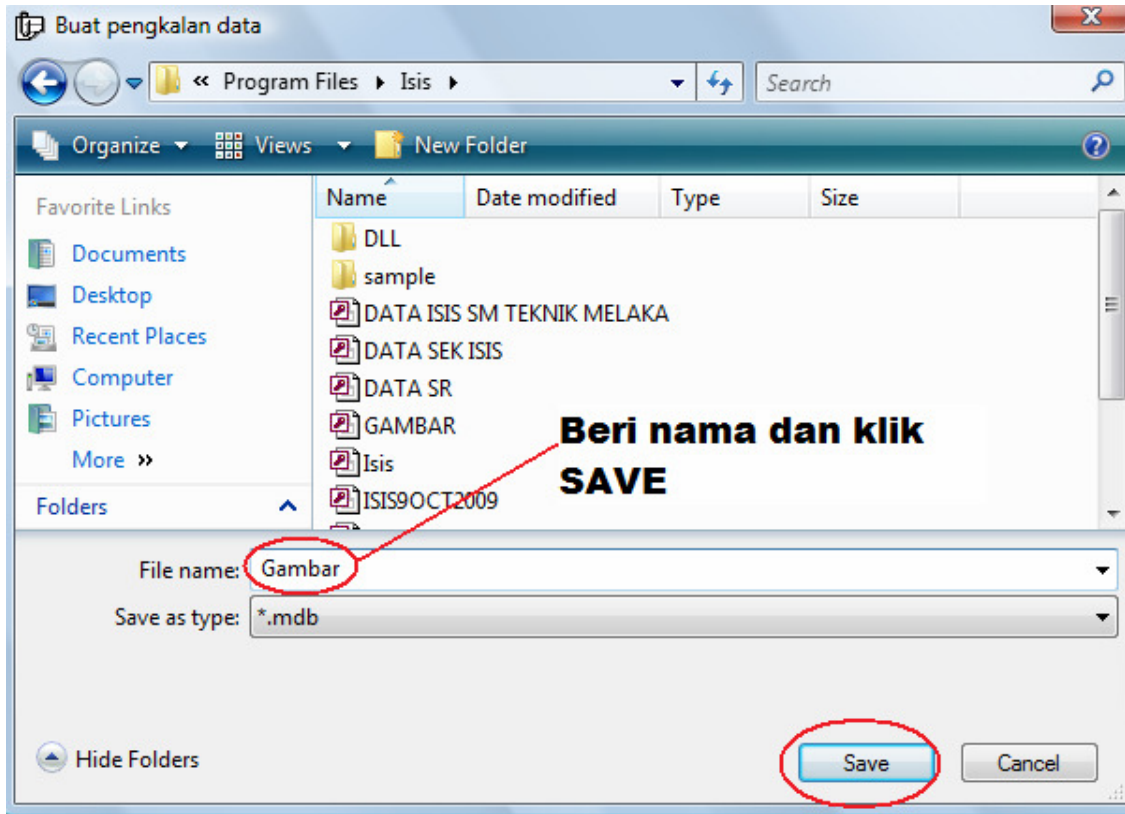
Buat pengkalan data

« Program Files ▸ Isis ▸

Search

Organize ▾ Views ▾ New Folder

Favorite Links
Documents
Desktop
Recent Places
Computer
Pictures
More »

Folders

| Name | Date modified | Type | Size |
|---|---|---|---|
| DLL | | | |
| sample | | | |
| DATA ISIS SM TEKNIK MELAKA | | | |
| DATA SEK ISIS | | | |
| DATA SR | | | |
| GAMBAR | | | |
| Isis | | | |
| ISIS9OCT2009 | | | |

Beri nama dan klik SAVE

File name: Gambar
Save as type: *.mdb

Hide Folders

Save
Cancel